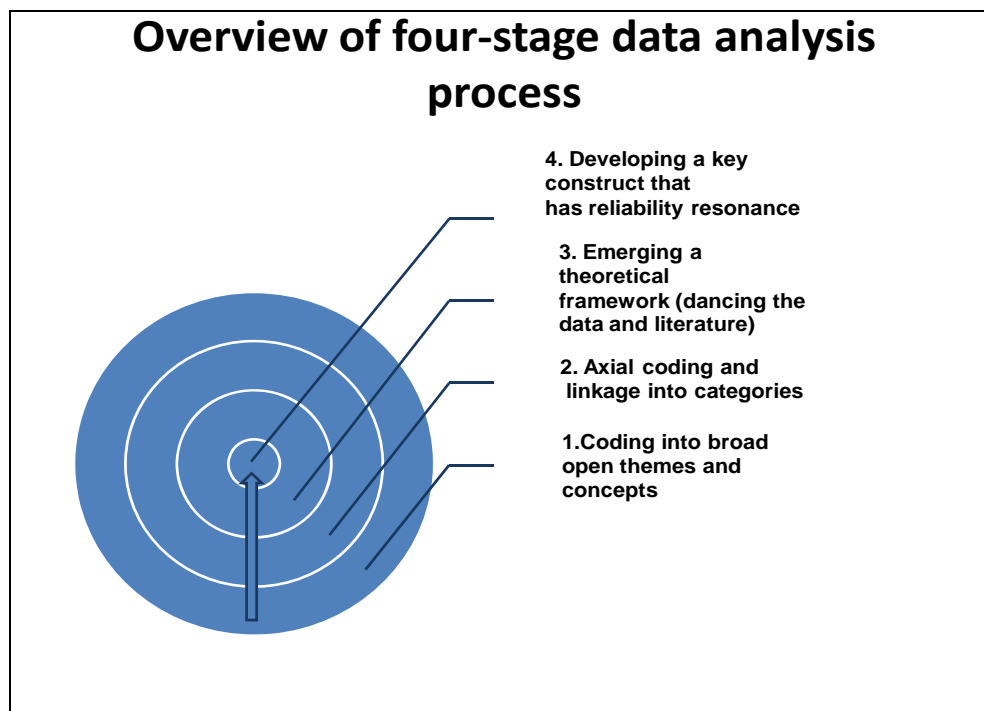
Overview of four-stage data analysis process

4. Developing a key construct that has reliability resonance

3. Emerging a theoretical framework (dancing the data and literature)

2. Axial coding and linkage into categories

1.Coding into broad open themes and concepts